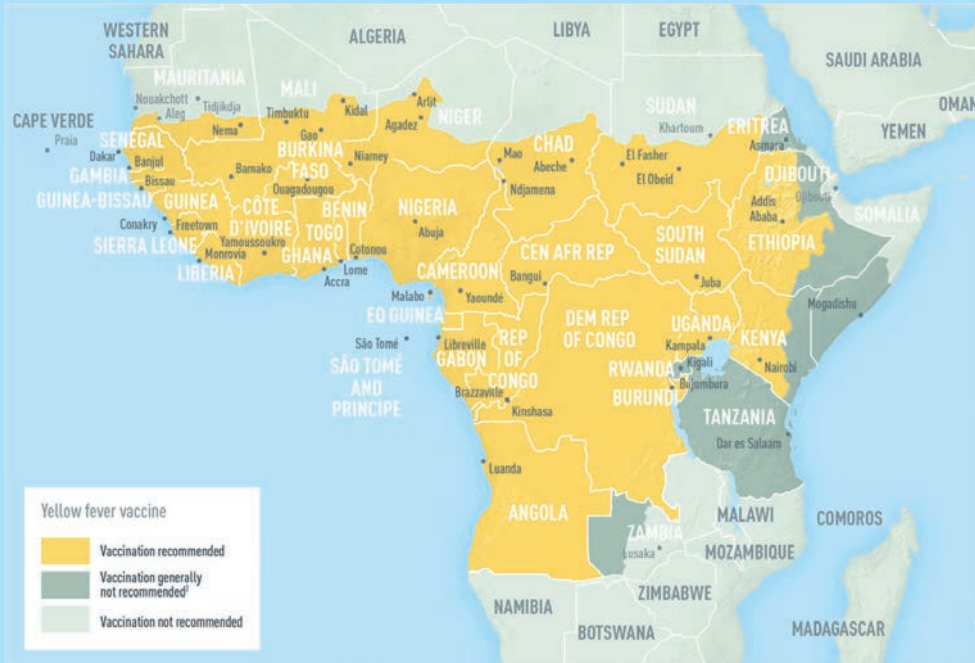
WESTERN SAHARA
ALGERIA
LIBYA
EGYPT
SAUDI ARABIA
OMAN
MAURITANIA
MALI
CAPE VERDE
Praia
Nouakchott
Aleg
Tidjikdja
Timbuktu
Kidal
Arlit
NIGER
SUDAN
Khartoum
ERITREA
Asmara
YEMEN
SENEGAL
Dakar
Banjul
GAMBIA
Bissau
GUINEA-BISSAU
Nema
Gao
Agadez
BURKINA FASO
Niamey
Bamako
Ouagadougou
CHAD
Mao
Abeche
Ndjamena
El Fasher
El Obeid
DJIBOUTI
Djibouti
GUINEA
Conakry
Freetown
SIERRA LEONE
CÔTE D'IVOIRE
Yamoussoukro
Monrovia
LIBERIA
BENIN
TOGO
GHANA
Accra
Lome
Cotonou
NIGERIA
Abuja
Addis Ababa
ETHIOPIA
SOMALIA
CEN AFR REP
Bangui
SOUTH SUDAN
Juba
CAMEROON
Yaoundé
Malabo
EQ GUINEA
São Tomé
SÃO TOMÉ AND PRINCIPE
Libreville
GABON
REP OF CONGO
Brazzaville
Kinshasa
DEM REP OF CONGO
UGANDA
Kampala
Kigali
RWANDA
Bujumbura
BURUNDI
KENYA
Nairobi
Mogadishu
TANZANIA
Dar es Salaam
Luanda
ANGOLA
ZAMBIA
Lusaka
MALAWI
MOZAMBIQUE
COMOROS
ZIMBABWE
NAMIBIA
BOTSWANA
MADAGASCAR

Yellow fever vaccine
Vaccination recommended
Vaccination generally not recommended$^1$
Vaccination not recommended